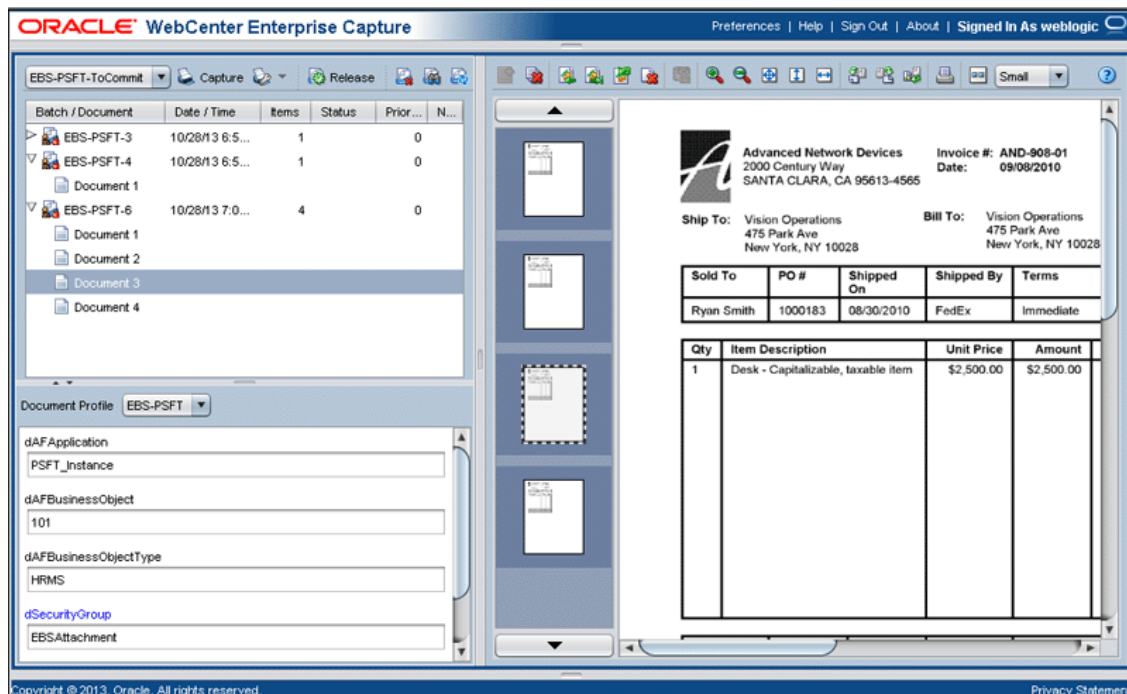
ORACLE WebCenter Enterprise Capture

Preferences | Help | Sign Out | About | Signed In As weblogic

EBS-PSFT-ToCommit Capture Release

Small

| Batch / Document | Date / Time | Items | Status | Prior... | N... |
|---|---|---|---|---|---|
| EBS-PSFT-3 | 10/28/13 6:5... | 1 | | 0 | |
| EBS-PSFT-4 | 10/28/13 6:5... | 1 | | 0 | |
| Document 1 | | | | | |
| EBS-PSFT-6 | 10/28/13 7:0... | 4 | | 0 | |
| Document 1 | | | | | |
| Document 2 | | | | | |
| Document 3 | | | | | |
| Document 4 | | | | | |

Document Profile EBS-PSFT

dAFApplication
PSFT_Instance

dAFBusinessObject
101

dAFBusinessObjectType
HRMS

dSecurityGroup
EBSAttachment

Advanced Network Devices
2000 Century Way
SANTA CLARA, CA 95613-4565

Invoice #: AND-908-01
Date: 09/08/2010

Ship To: Vision Operations
475 Park Ave
New York, NY 10028

Bill To: Vision Operations
475 Park Ave
New York, NY 10028

| Sold To | PO # | Shipped On | Shipped By | Terms |
|---|---|---|---|---|
| Ryan Smith | 1000183 | 08/30/2010 | FedEx | Immediate |

| Qty | Item Description | Unit Price | Amount |
|---|---|---|---|
| 1 | Desk - Capitalizable, taxable item | \$2,500.00 | \$2,500.00 |

Copyright © 2013, Oracle. All rights reserved.

Privacy Statement